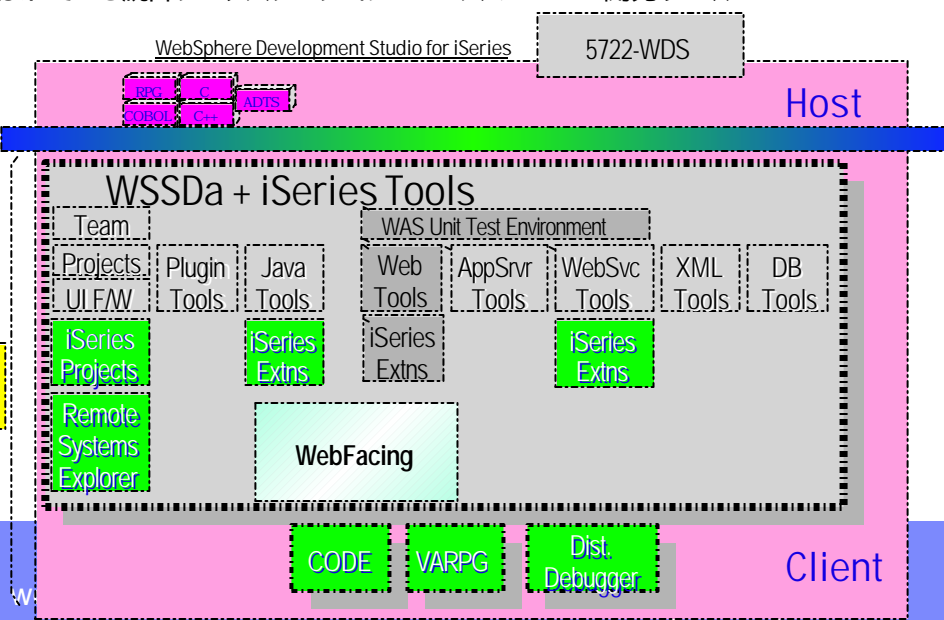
WebSphere Development Studio for iSeries

5722-WDS

RPG
C
ADTS
COBOL
C++

Host

WSSDa + iSeries Tools

Team

WAS Unit Test Environment

Projects
UI F/W

Plugin
Tools

Java
Tools

Web
Tools

AppSrvr
Tools

WebSvc
Tools

XML
Tools

DB
Tools

iSeries
Projects

iSeries
Extns

iSeries
Extns

iSeries
Extns

Remote
Systems
Explorer

WebFacing

CODE

VARPG

Dist.
Debugger

Client

W